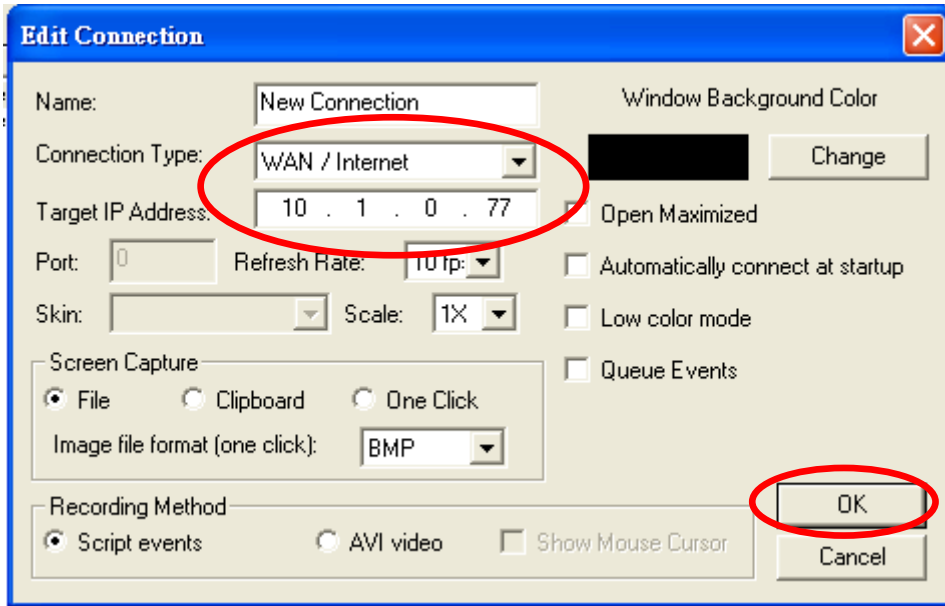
Edit Connection

Name: New Connection

Window Background Color

Connection Type: WAN / Internet

Change

Target IP Address: 10 . 1 . 0 . 77

Open Maximized

Port: 0

Refresh Rate: 10 fp:

Automatically connect at startup

Skin:

Scale: 1X

Low color mode

Screen Capture

Queue Events

File

Clipboard

One Click

Image file format (one click): BMP

Recording Method

Script events

AVI video

Show Mouse Cursor

OK

Cancel